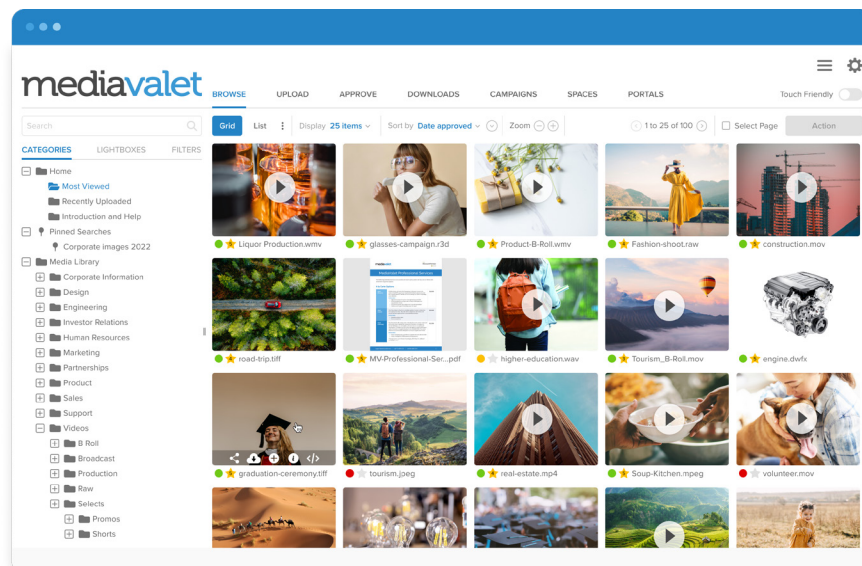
mediavalet

BROWSE UPLOAD APPROVE DOWNLOADS CAMPAIGNS SPACES PORTALS

Touch Friendly

Search

CATEGORIES LIGHTBOXES FILTERS

Home
Most Viewed
Recently Uploaded
Introduction and Help
Pinned Searches
Corporate images 2022
Media Library
Corporate Information
Design
Engineering
Investor Relations
Human Resources
Marketing
Partnerships
Product
Sales
Support
Videos
B Roll
Broadcast
Production
Raw
Selects
Promos
Shorts

Grid List Display 25 items Sort by Date approved Zoom 1 to 25 of 100 Select Page Action

Liquor Production.wmv
glasses-campaign.r3d
Product-B-Roll.wmv
Fashion-shoot.raw
construction.mov
road-trip.tiff
MV-Professional-Ser...pdf
higher-education.wav
Tourism_B-Roll.mov
engine.dwfx
graduation-ceremony.tiff
tourism.jpeg
real-estate.mp4
Soup-Kitchen.mpeg
volunteer.mov